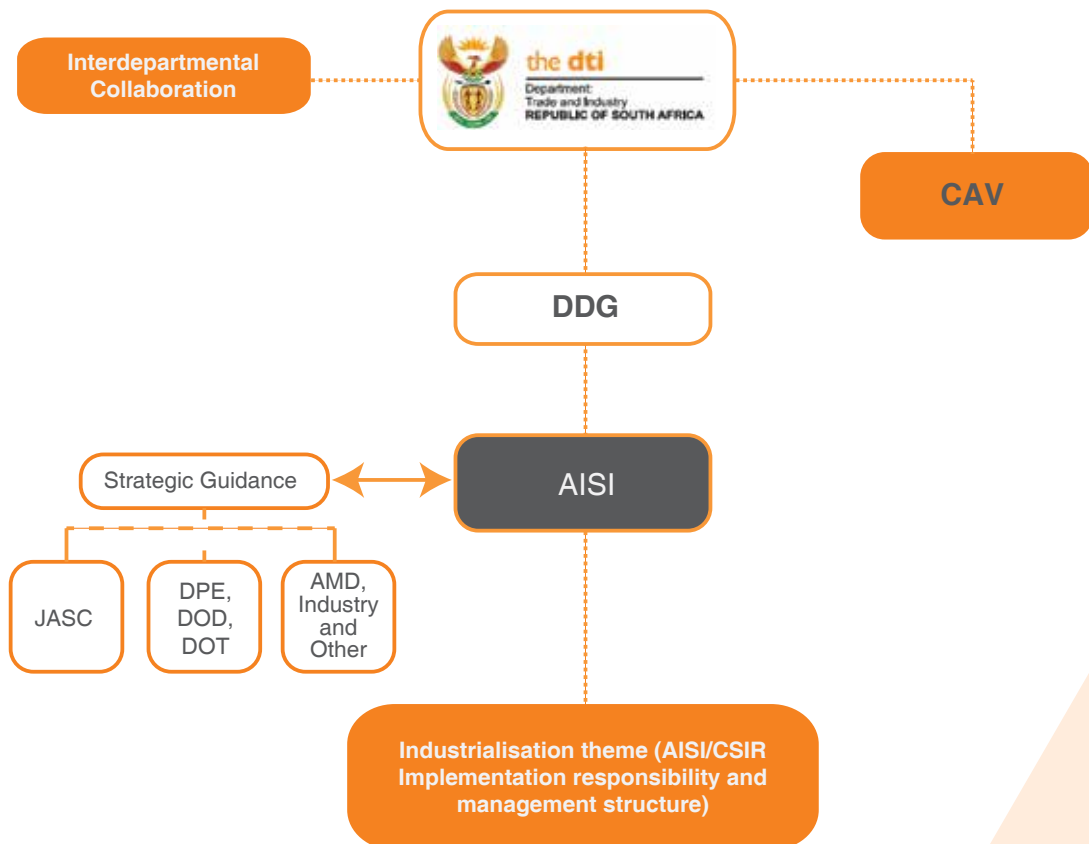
Interdepartmental Collaboration

the dti
Department:
Trade and Industry
REPUBLIC OF SOUTH AFRICA

CAV

DDG

Strategic Guidance

AISI

JASC

DPE, DOD, DOT

AMD, Industry and Other

Industrialisation theme (AISI/CSIR Implementation responsibility and management structure)